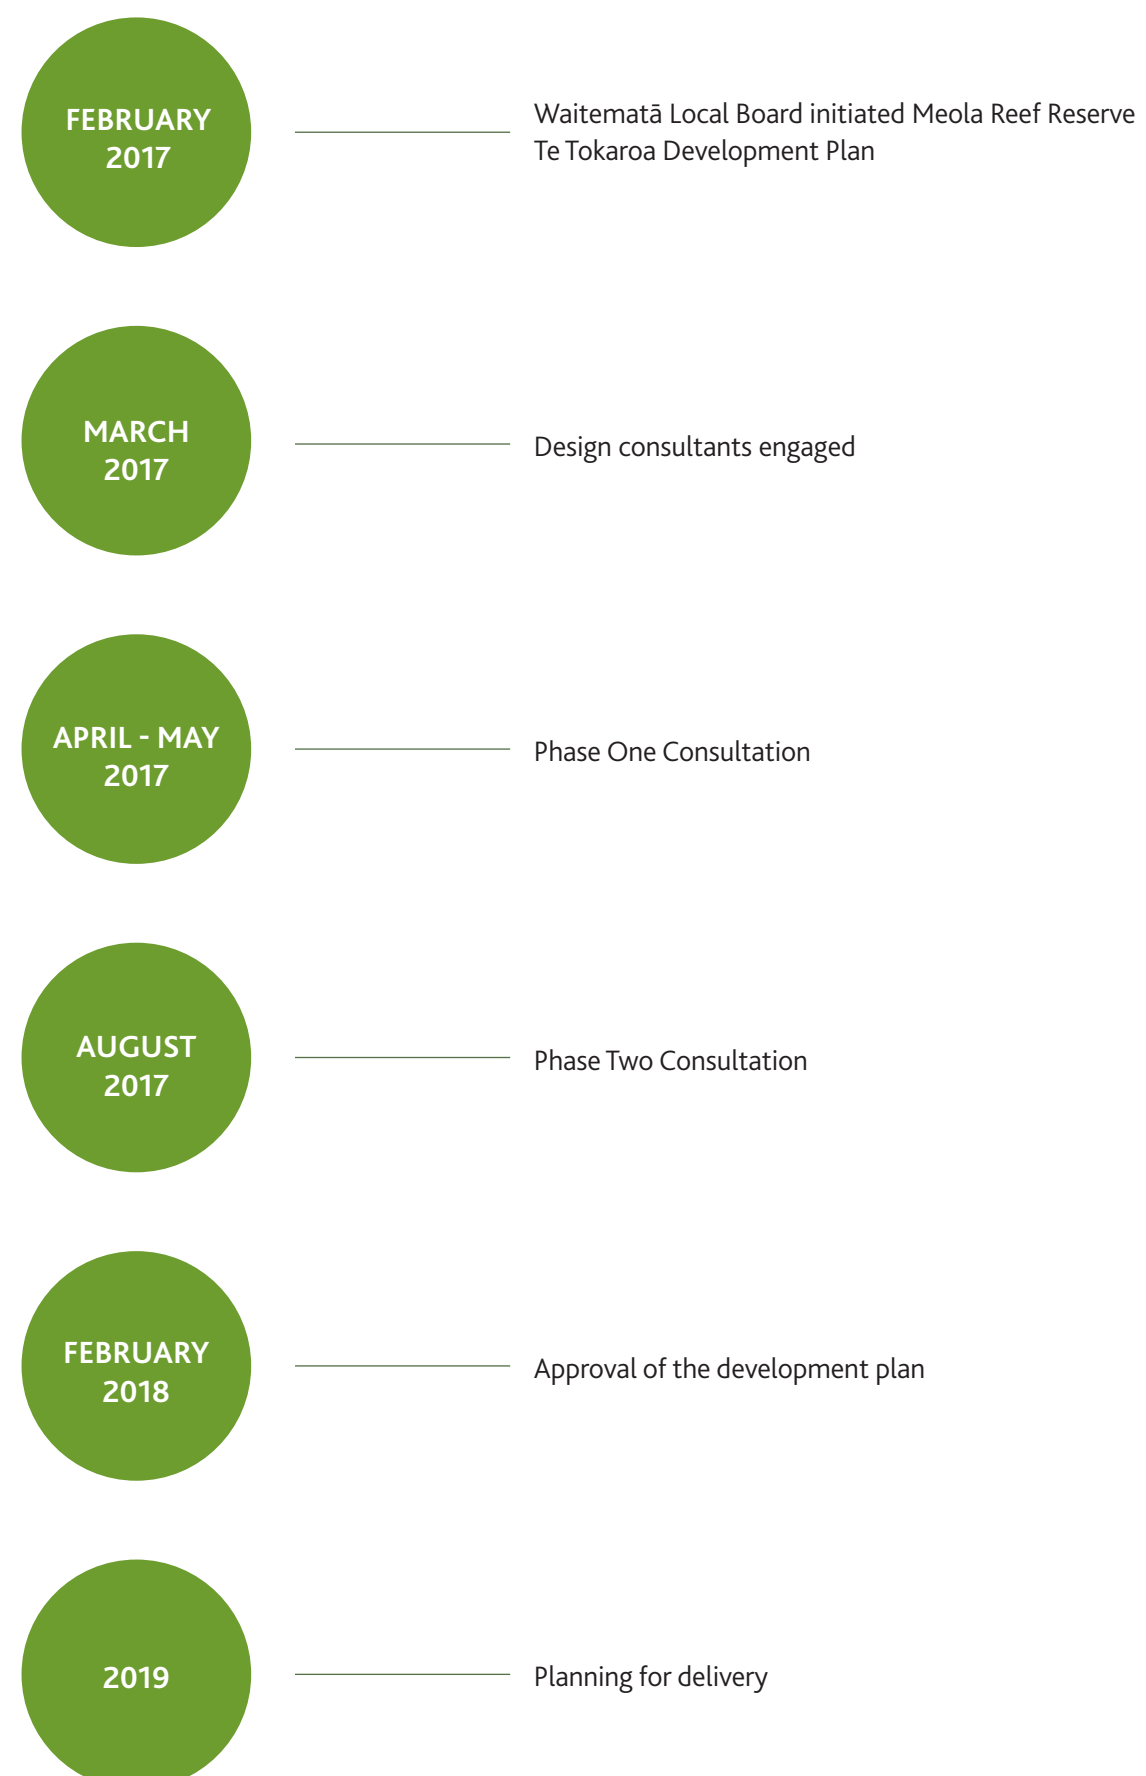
FEBRUARY 2017

Waitematā Local Board initiated Meola Reef Reserve Te Tokaroa Development Plan

MARCH 2017

Design consultants engaged

APRIL - MAY 2017

Phase One Consultation

AUGUST 2017

Phase Two Consultation

FEBRUARY 2018

Approval of the development plan

2019

Planning for delivery